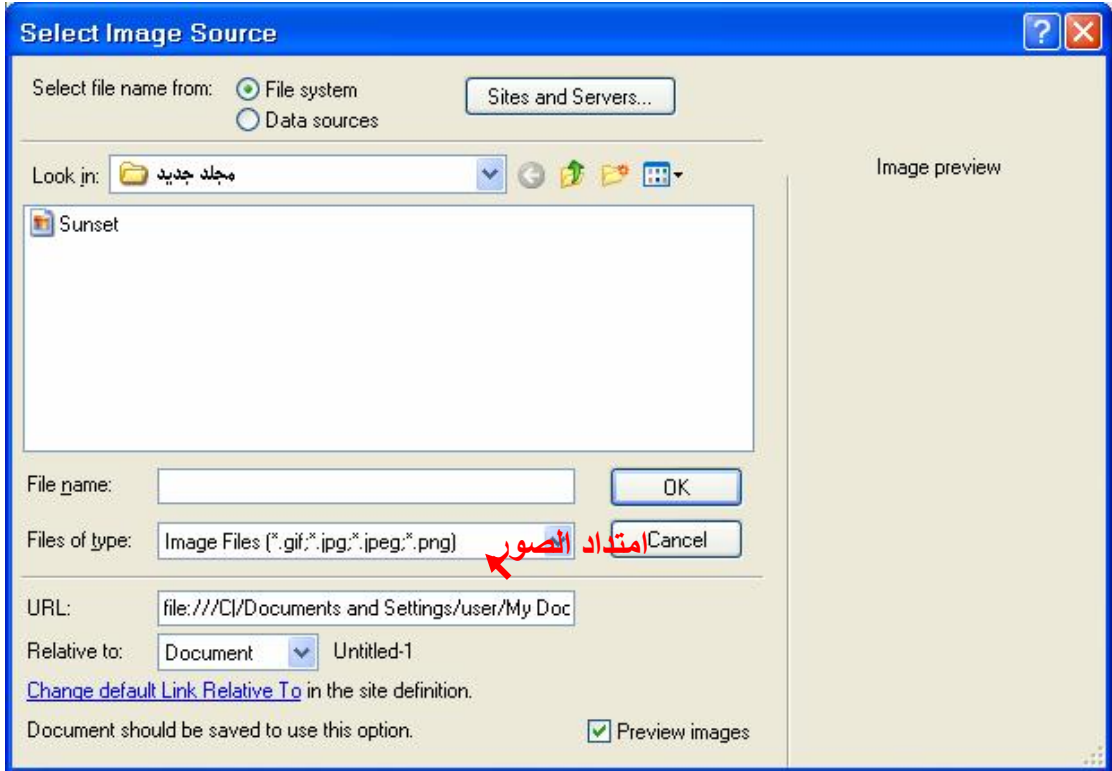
Select Image Source

Select file name from: File system
Data sources

Sites and Servers...

Look in: مجلد جديد

Image preview

Sunset

File name:

OK

Files of type: Image Files (*.gif;*.jpg;*.jpeg;*.png)

امتداد الصور

Cancel

URL: file:///C|/Documents and Settings/user/My Doc

Relative to: Document Untitled-1

Change default Link Relative To in the site definition.

Document should be saved to use this option.

Preview images